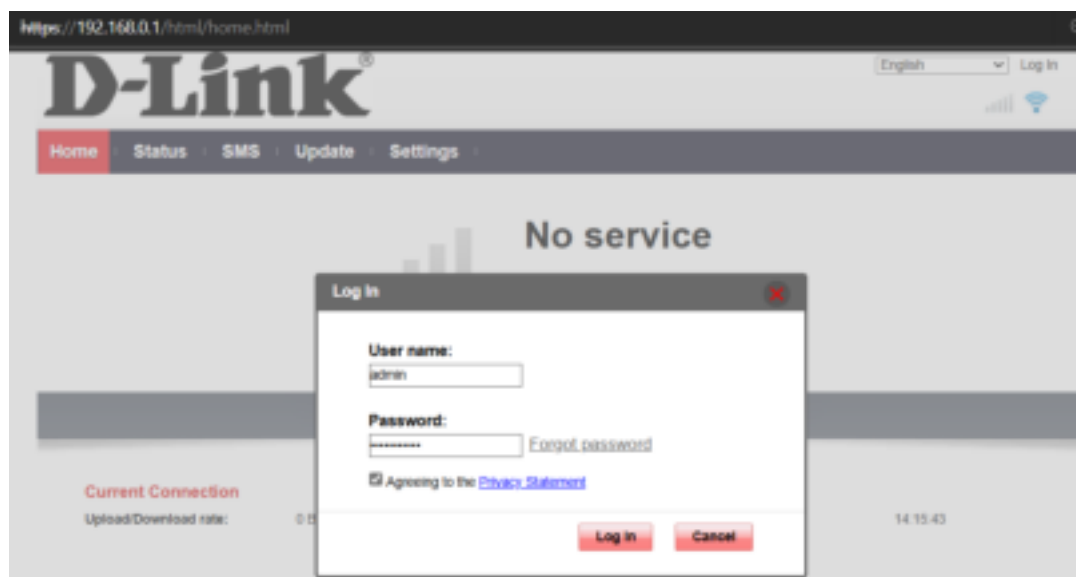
https://192.168.0.1/html/home.html

D-Link®

English Log In

Home Status SMS Update Settings

No service

Log In

User name:
admin

Password:
••••••••• Forgot password

Agreeing to the Privacy Statement

Log In Cancel

Current Connection
Upload/Download rate: 0 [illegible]

14:15:43